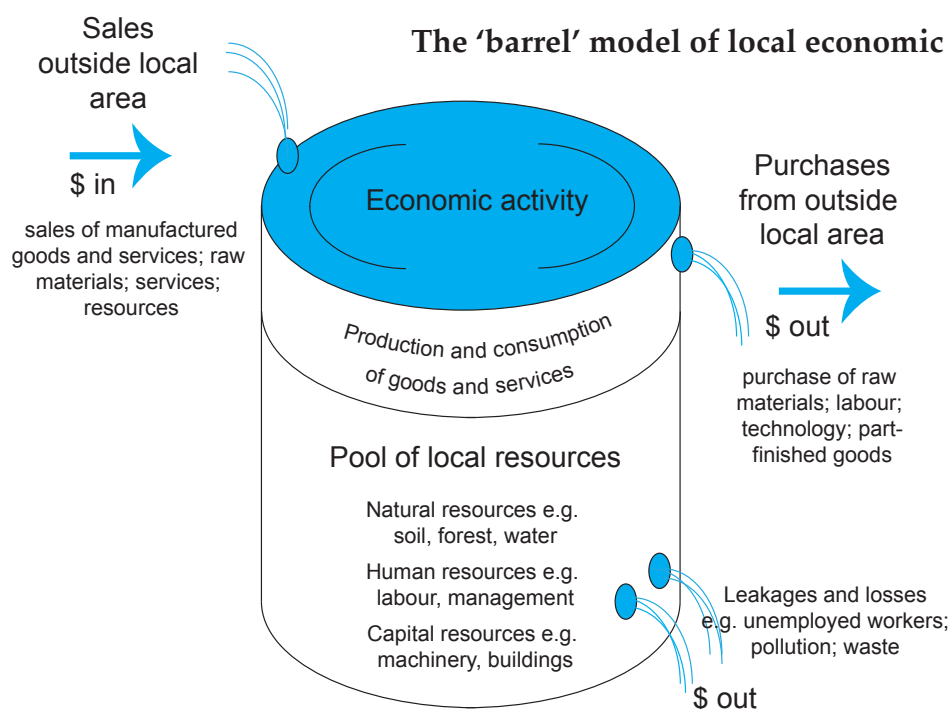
The 'barrel' model of local economic

Sales outside local area

$ in

sales of manufactured goods and services; raw materials; services; resources

Economic activity

Production and consumption of goods and services

Purchases from outside local area

$ out

purchase of raw materials; labour; technology; part-finished goods

Pool of local resources

Natural resources e.g. soil, forest, water

Human resources e.g. labour, management

Capital resources e.g. machinery, buildings

Leakages and losses e.g. unemployed workers; pollution; waste

$ out